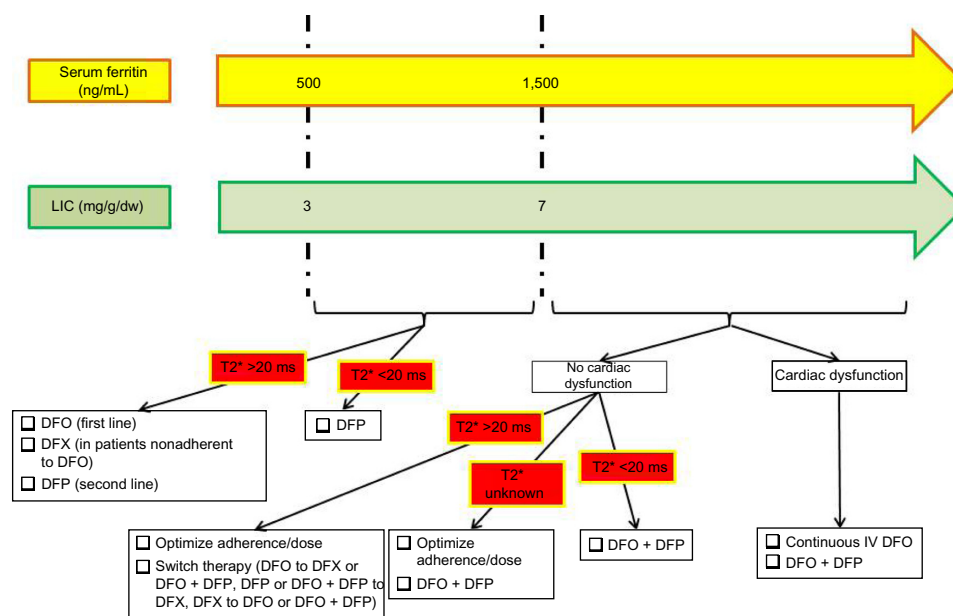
Serum ferritin (ng/mL)

500

1,500

LIC (mg/g/dw)

3

7

T2* >20 ms

T2* <20 ms

No cardiac dysfunction

Cardiac dysfunction

☐ DFO (first line)
☐ DFX (in patients nonadherent to DFO)
☐ DFP (second line)

☐ DFP

T2* >20 ms

T2* unknown

T2* <20 ms

☐ Optimize adherence/dose
☐ Switch therapy (DFO to DFX or DFO + DFP, DFP or DFO + DFP to DFX, DFX to DFO or DFO + DFP)

☐ Optimize adherence/dose
☐ DFO + DFP

☐ DFO + DFP

☐ Continuous IV DFO
☐ DFO + DFP